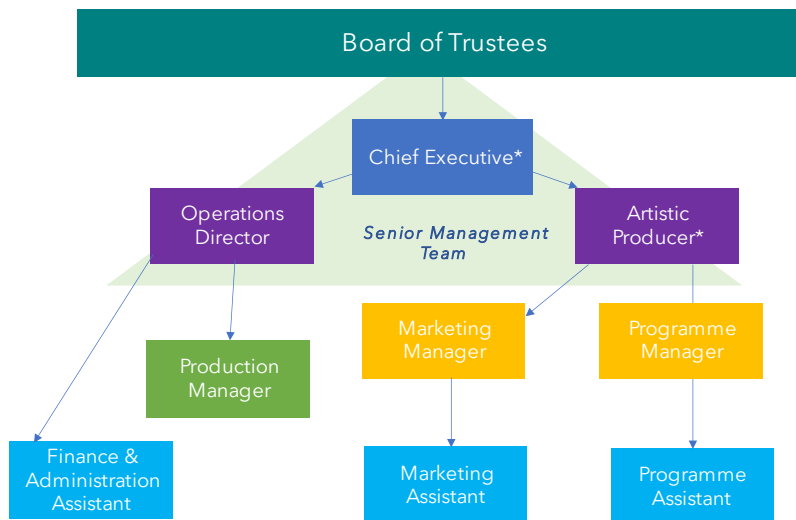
Board of Trustees

Chief Executive*

Operations Director

Senior Management Team

Artistic Producer*

Marketing Manager

Programme Manager

Production Manager

Finance & Administration Assistant

Marketing Assistant

Programme Assistant